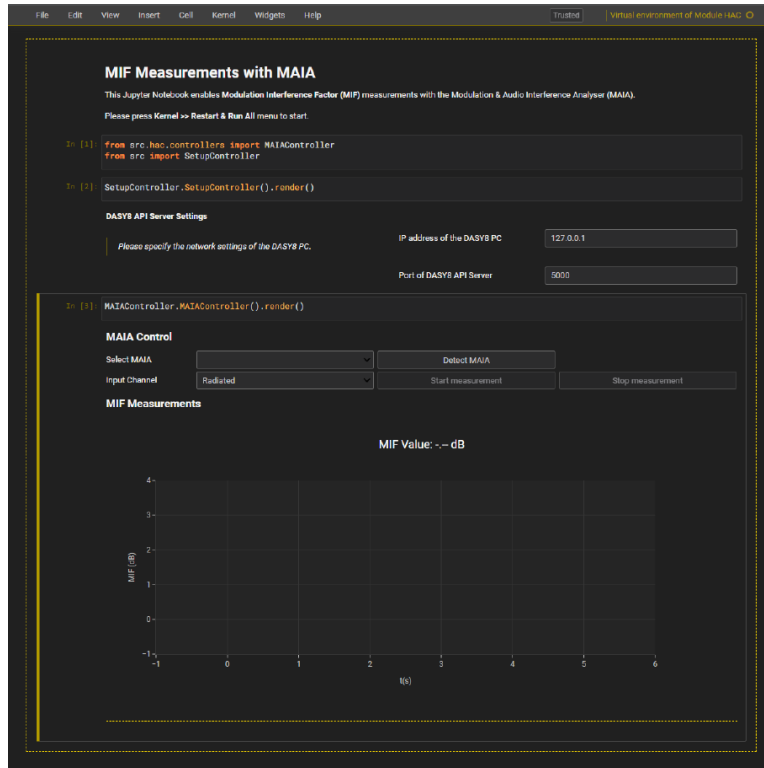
File Edit View Insert Cell Kernel Widgets Help

Trusted

Virtual environment of Module HAC

MIF Measurements with MAIA

This Jupyter Notebook enables Modulation Interference Factor (MIF) measurements with the Modulation & Audio Interference Analyser (MAIA).

Please press Kernel >> Restart & Run All menu to start.

In [1]: from src.hac.controllers import MAIAController
from src import SetupController

In [2]: SetupController.SetupController().render()

DASY8 API Server Settings

Please specify the network settings of the DASY8 PC.

IP address of the DASY8 PC 127.0.0.1

Port of DASY8 API Server 5000

In [3]: MAIAController.MAIAController().render()

MAIA Control

Select MAIA

Detect MAIA

Input Channel Radiated

Start measurement

Stop measurement

MIF Measurements

MIF Value: -.-- dB

4
3
2
1
0
−1

MIF (dB)

−1 0 1 2 3 4 5 6

t(s)